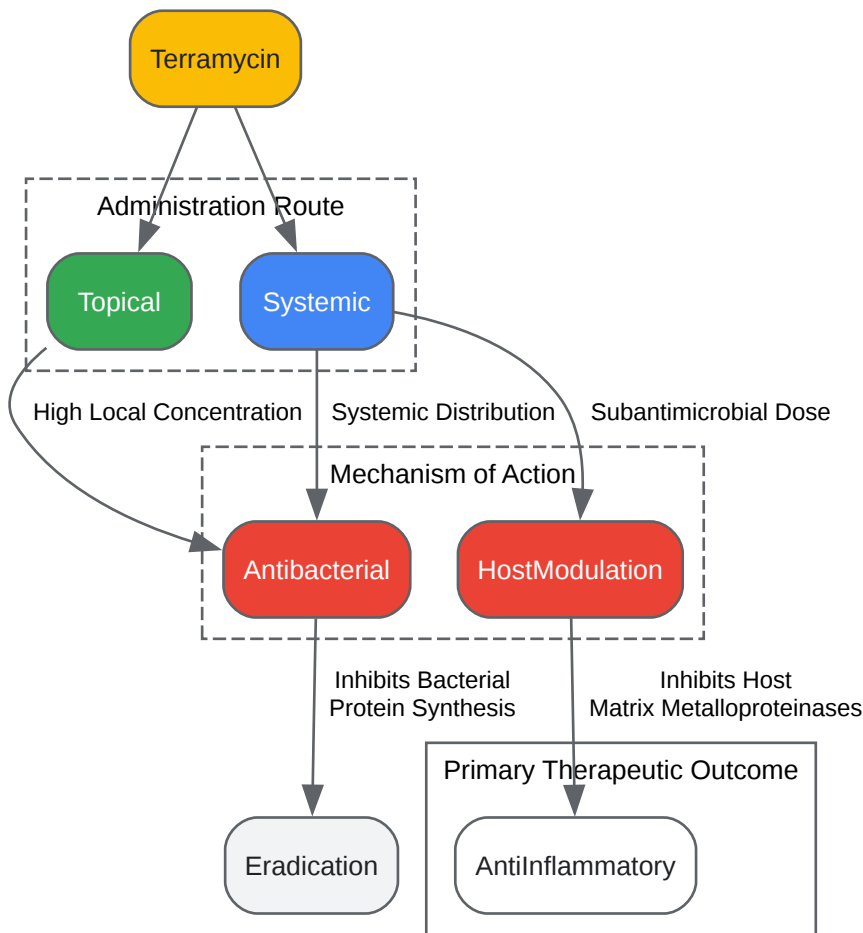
Terramycin

Administration Route

Topical

Systemic

High Local Concentration

Systemic Distribution

Subantimicrobial Dose

Mechanism of Action

Antibacterial

HostModulation

Inhibits Bacterial Protein Synthesis

Inhibits Host Matrix Metalloproteinases

Primary Therapeutic Outcome

Eradication

AntiInflammatory